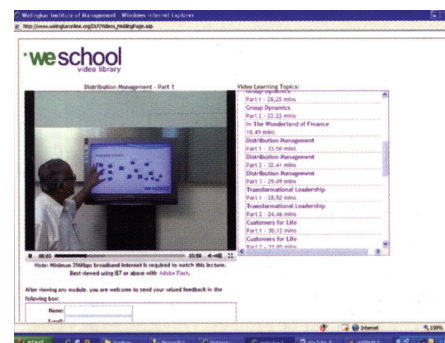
Welingkar Institute of Management - Windows Internet Explorer

http://www.welingkaronline.org/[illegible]

weschool
video library

Distribution Management - Part 1

Video Learning Topics:

Group Dynamics
Part 1 - 28.25 mins
Group Dynamics
Part 2 - 22.22 mins
In The Wonderland of Finance
18.49 mins
Distribution Management
Part 1 - 33.56 mins
Distribution Management
Part 2 - 32.41 mins
Distribution Management
Part 3 - 29.09 mins
Transformational Leadership
Part 1 - 28.52 mins
Transformational Leadership
Part 2 - 24.46 mins
Customers for Life
Part 1 - 30.12 mins
Customers for Life
Part 2 - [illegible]

Note: Minimum 256Kbps broadband internet is required to watch this lecture.
Best viewed using IE7 or above with Adobe Flash.

After viewing any module, you are welcome to send your valued feedback in the following box:

Name:
E-mail:

start

Internet

100%